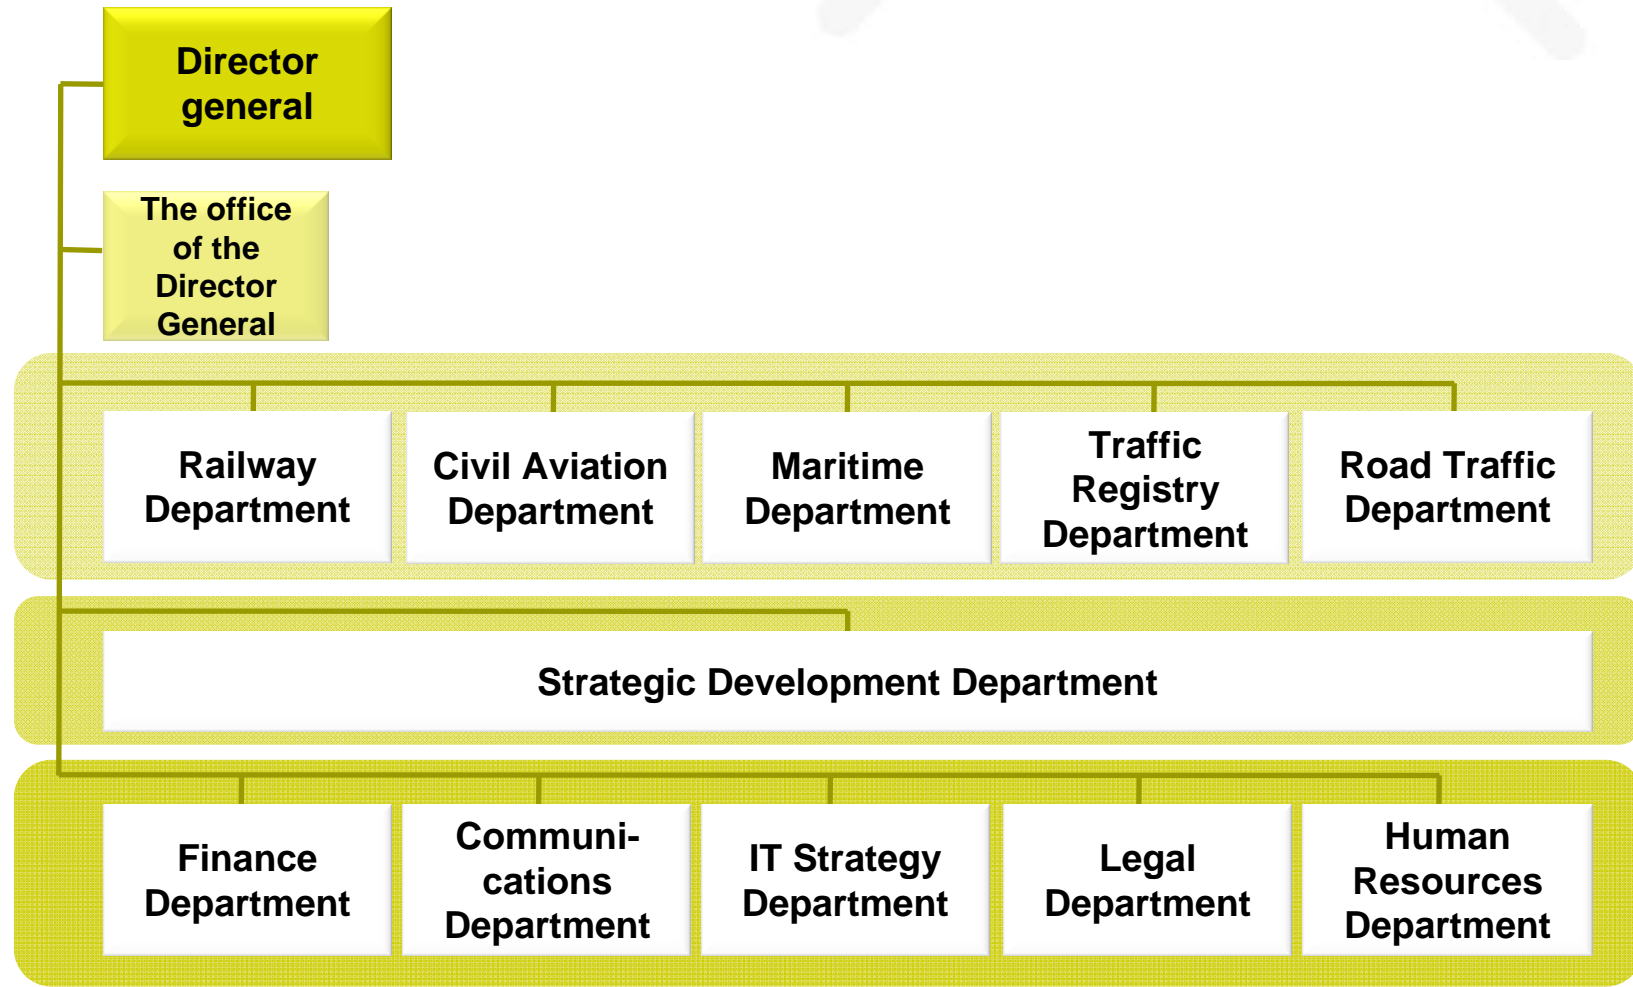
Director general

The office of the Director General

Railway Department

Civil Aviation Department

Maritime Department

Traffic Registry Department

Road Traffic Department

Strategic Development Department

Finance Department

Communi-cations Department

IT Strategy Department

Legal Department

Human Resources Department